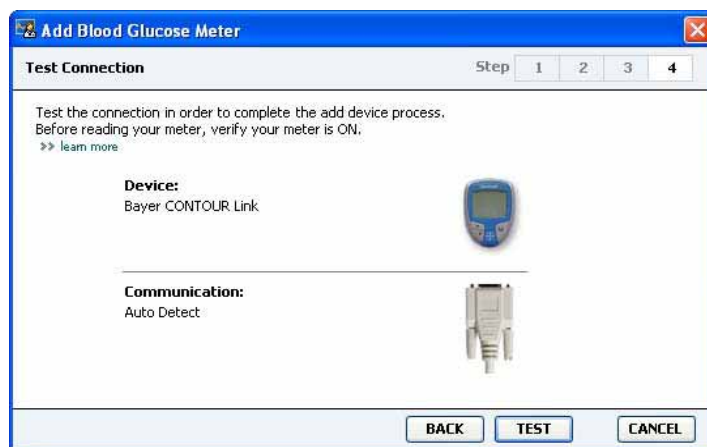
Add Blood Glucose Meter

Test Connection

Step 1 2 3 4

Test the connection in order to complete the add device process.
Before reading your meter, verify your meter is ON.
>> learn more

Device:
Bayer CONTOUR Link

Communication:
Auto Detect

BACK TEST CANCEL